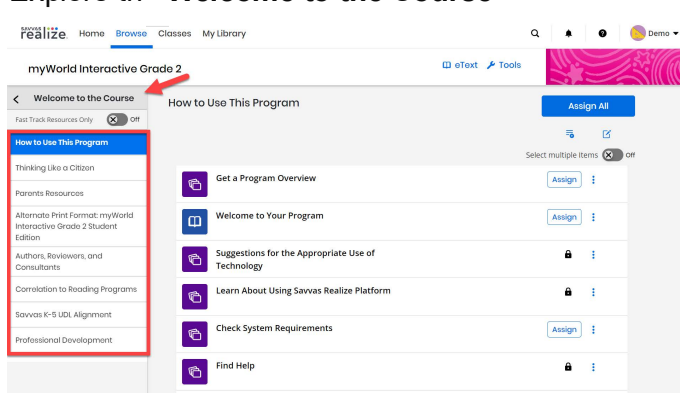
Explore It - Welcome to the Course

SAVVAS realize. Home Browse Classes My Library

Demo

myWorld Interactive Grade 2

eText Tools

Welcome to the Course

Fast Track Resources Only Off

How to Use This Program

Thinking Like a Citizen

Parents Resources

Alternate Print Format: myWorld Interactive Grade 2 Student Edition

Authors, Reviewers, and Consultants

Correlation to Reading Programs

Savvas K-5 UDL Alignment

Professional Development

How to Use This Program

Assign All

Select multiple items Off

Get a Program Overview Assign

Welcome to Your Program Assign

Suggestions for the Appropriate Use of Technology

Learn About Using Savvas Realize Platform

Check System Requirements Assign

Find Help